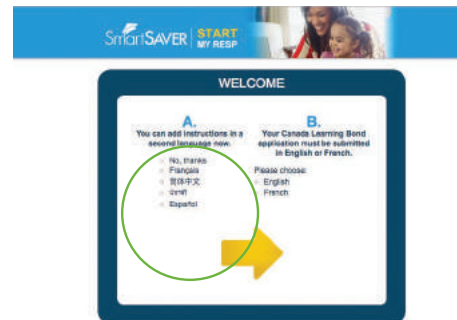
SmartSAVER | START MY RESP

WELCOME

A.
You can add instructions in a second language now.

No, thanks
Français
简体中文
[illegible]
Español

B.
Your Canada Learning Bond application must be submitted in English or French.

Please choose:
English
French